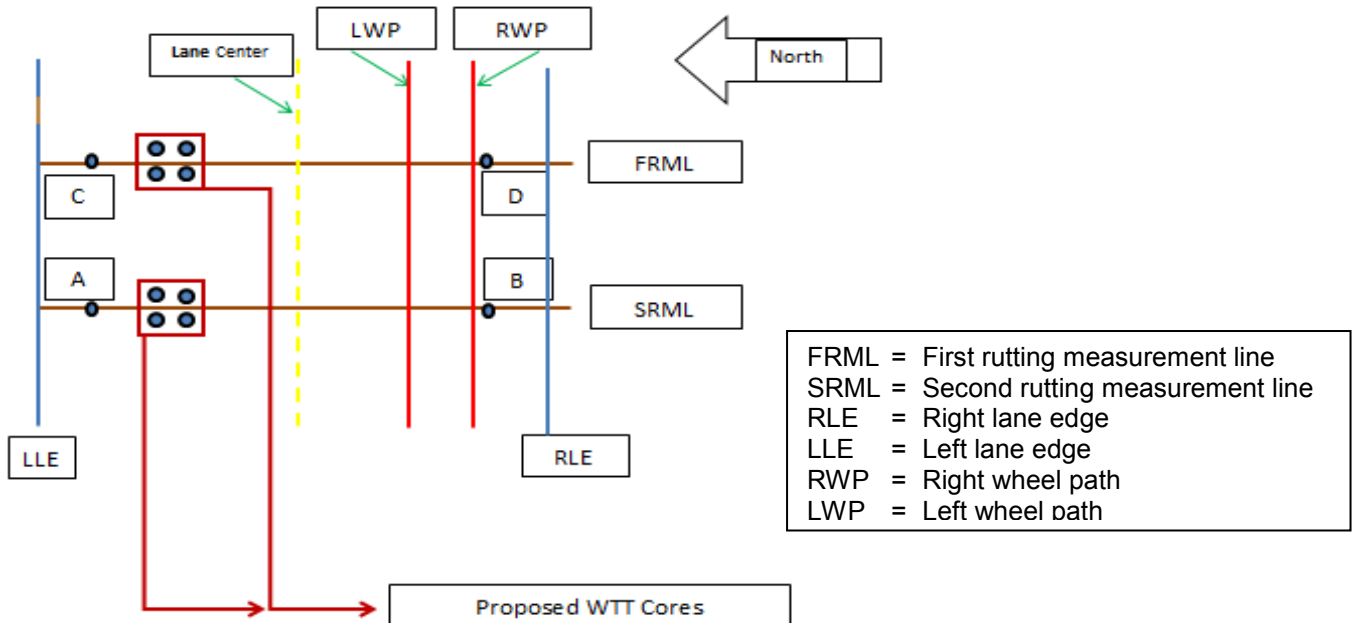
LWP

RWP

Lane Center

North

FRML

C

D

A

B

SRML

LLE

RLE

FRML = First rutting measurement line
SRML = Second rutting measurement line
RLE = Right lane edge
LLE = Left lane edge
RWP = Right wheel path
LWP = Left wheel path

Proposed WTT Cores